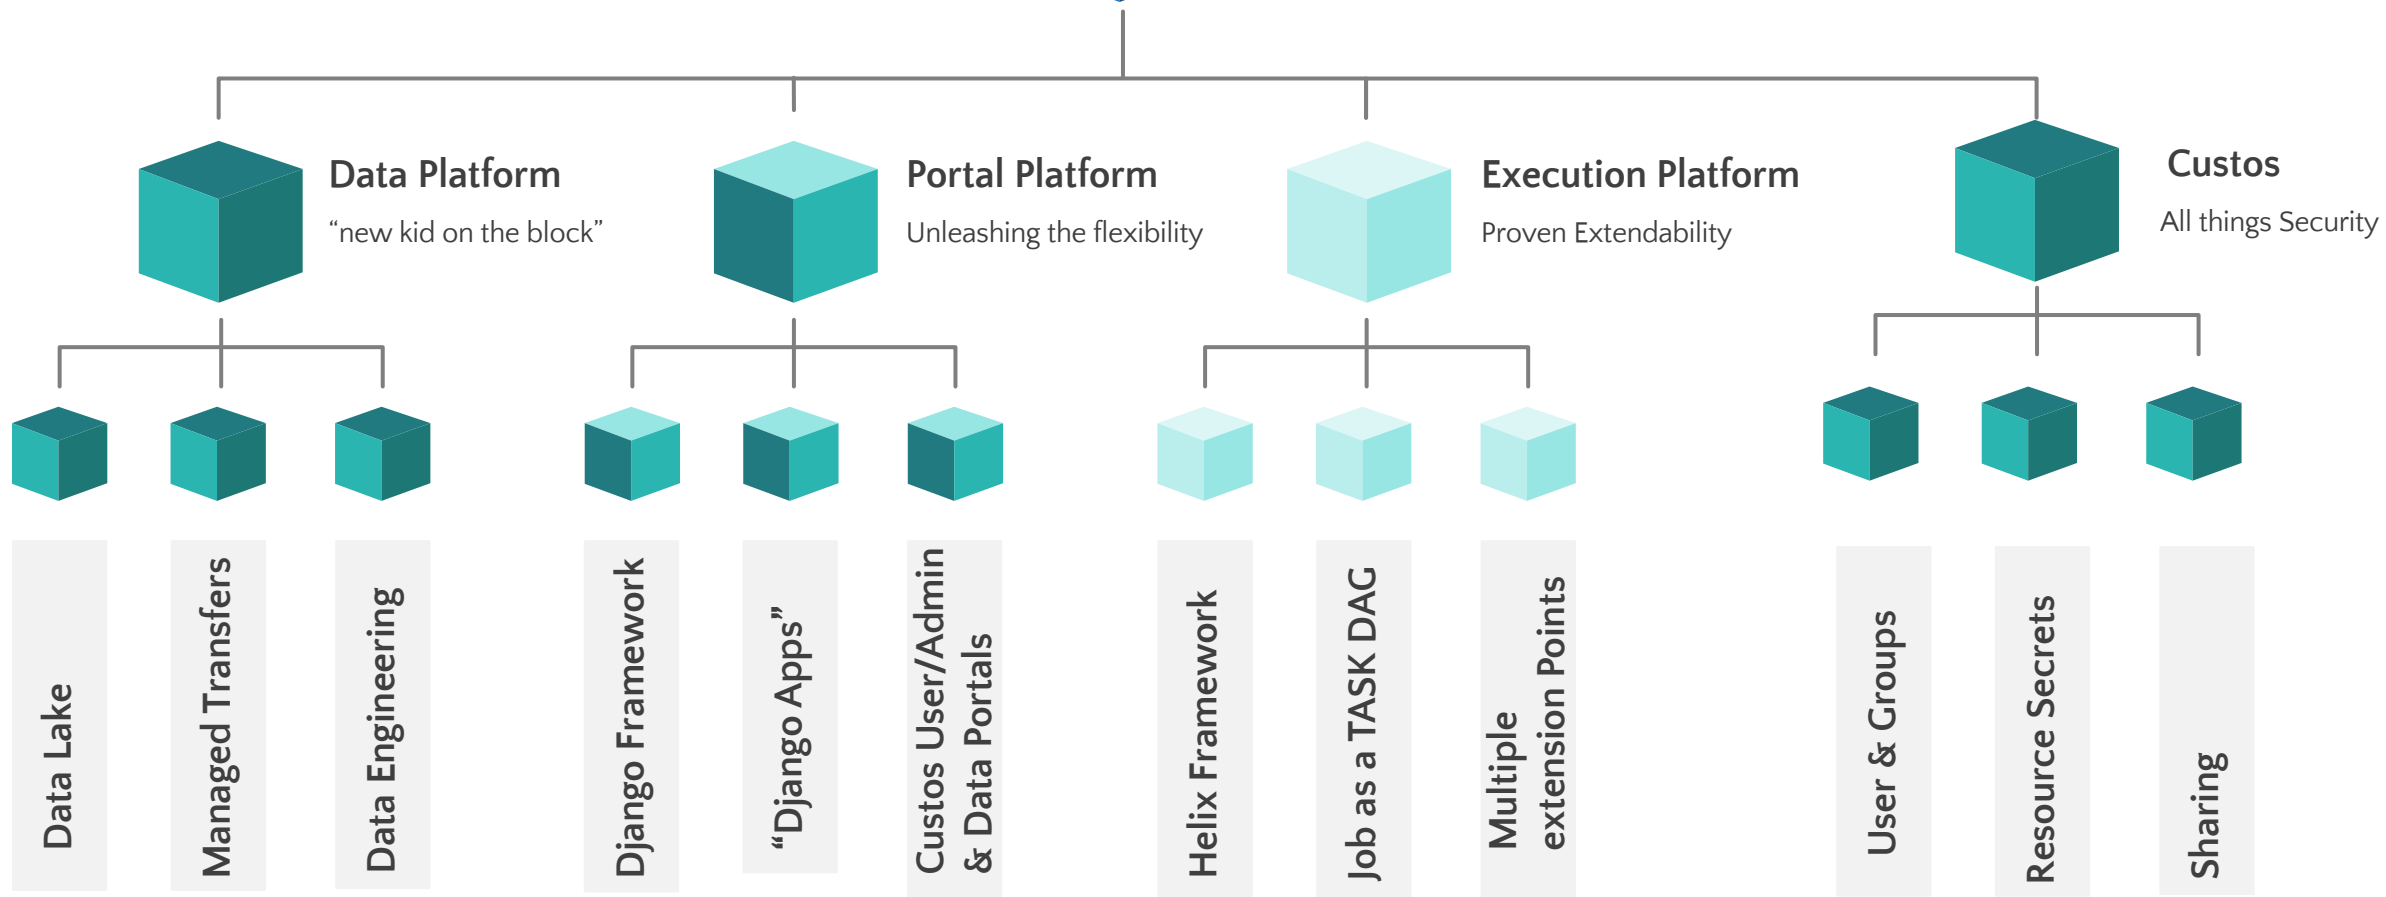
Data Platform
“new kid on the block”

Portal Platform
Unleashing the flexibility

Execution Platform
Proven Extendability

Custos
All things Security

Data Lake

Managed Transfers

Data Engineering

Django Framework

“Django Apps”

Custos User/Admin & Data Portals

Helix Framework

Job as a TASK DAG

Multiple extension Points

User & Groups

Resource Secrets

Sharing